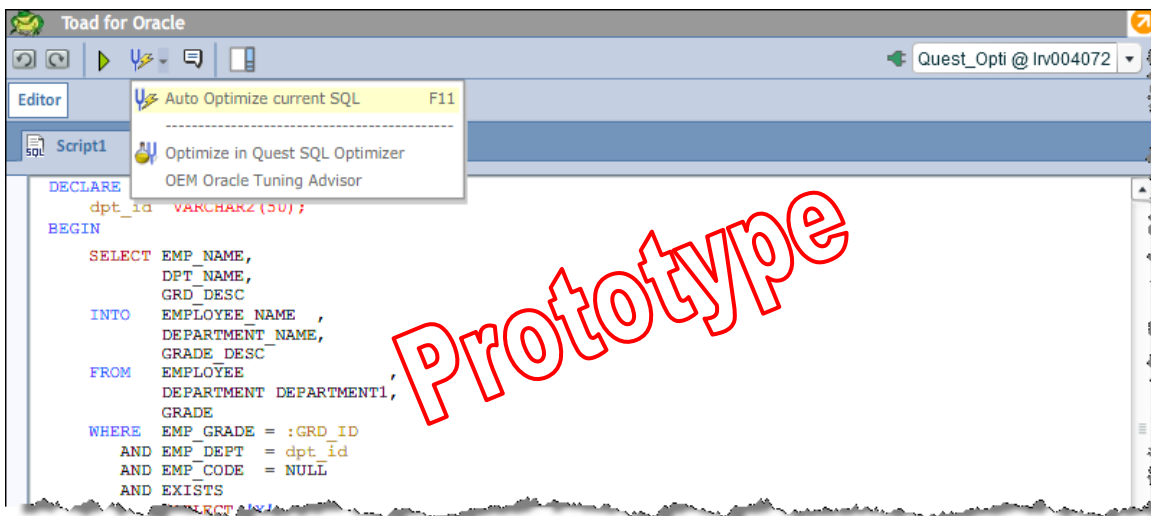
Toad for Oracle

Quest_Opti @ lrv004072

Editor

Auto Optimize current SQL F11

--------------------------------------------

Optimize in Quest SQL Optimizer

OEM Oracle Tuning Advisor

Script1

DECLARE
dpt_id VARCHAR2(50);
BEGIN
SELECT EMP_NAME,
DPT_NAME,
GRD_DESC
INTO EMPLOYEE_NAME ,
DEPARTMENT_NAME,
GRADE_DESC
FROM EMPLOYEE ,
DEPARTMENT DEPARTMENT1,
GRADE
WHERE EMP_GRADE = :GRD_ID
AND EMP_DEPT = dpt_id
AND EMP_CODE = NULL
AND EXISTS
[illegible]

Prototype